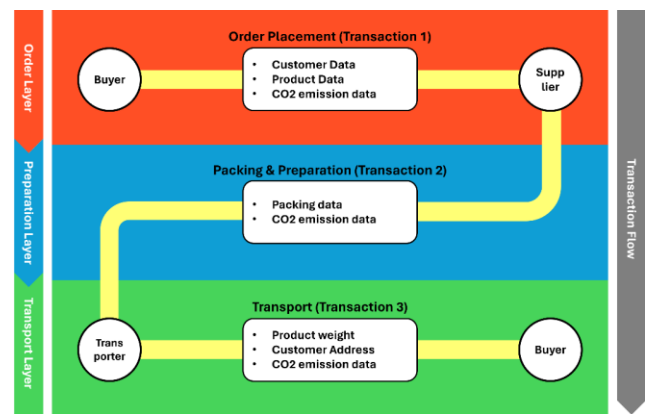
Order Layer

Preparation Layer

Transport Layer

Order Placement (Transaction 1)

Buyer

- Customer Data
- Product Data
- CO2 emission data

Supp lier

Packing & Preparation (Transaction 2)

- Packing data
- CO2 emission data

Transport (Transaction 3)

Trans porter

- Product weight
- Customer Address
- CO2 emission data

Buyer

Transaction Flow